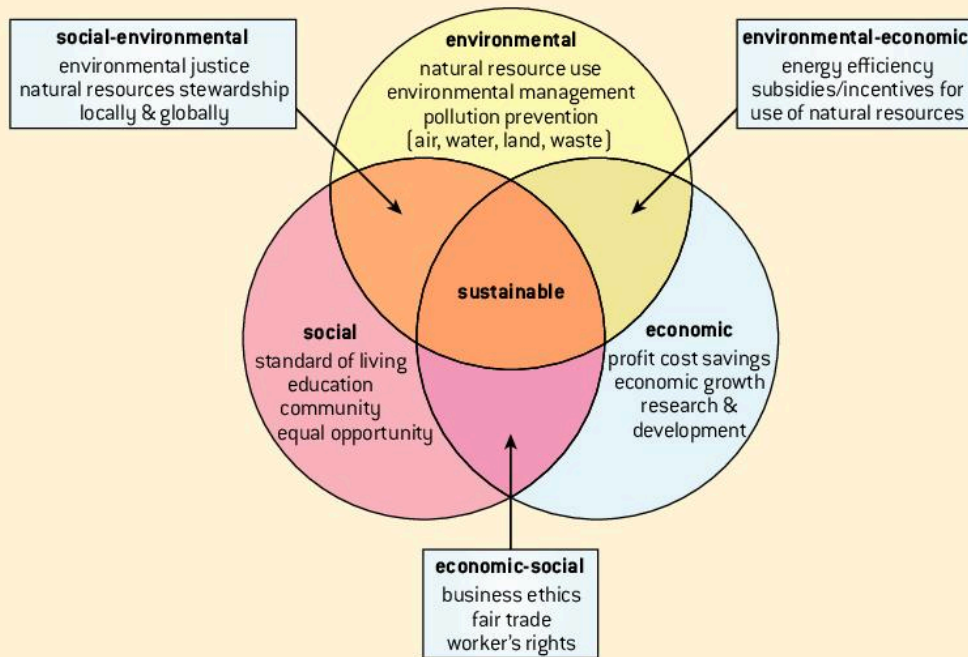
social-environmental
environmental justice
natural resources stewardship
locally & globally

environmental
natural resource use
environmental management
pollution prevention
(air, water, land, waste)

environmental-economic
energy efficiency
subsidies/incentives for
use of natural resources

sustainable

social
standard of living
education
community
equal opportunity

economic
profit cost savings
economic growth
research &
development

economic-social
business ethics
fair trade
worker's rights